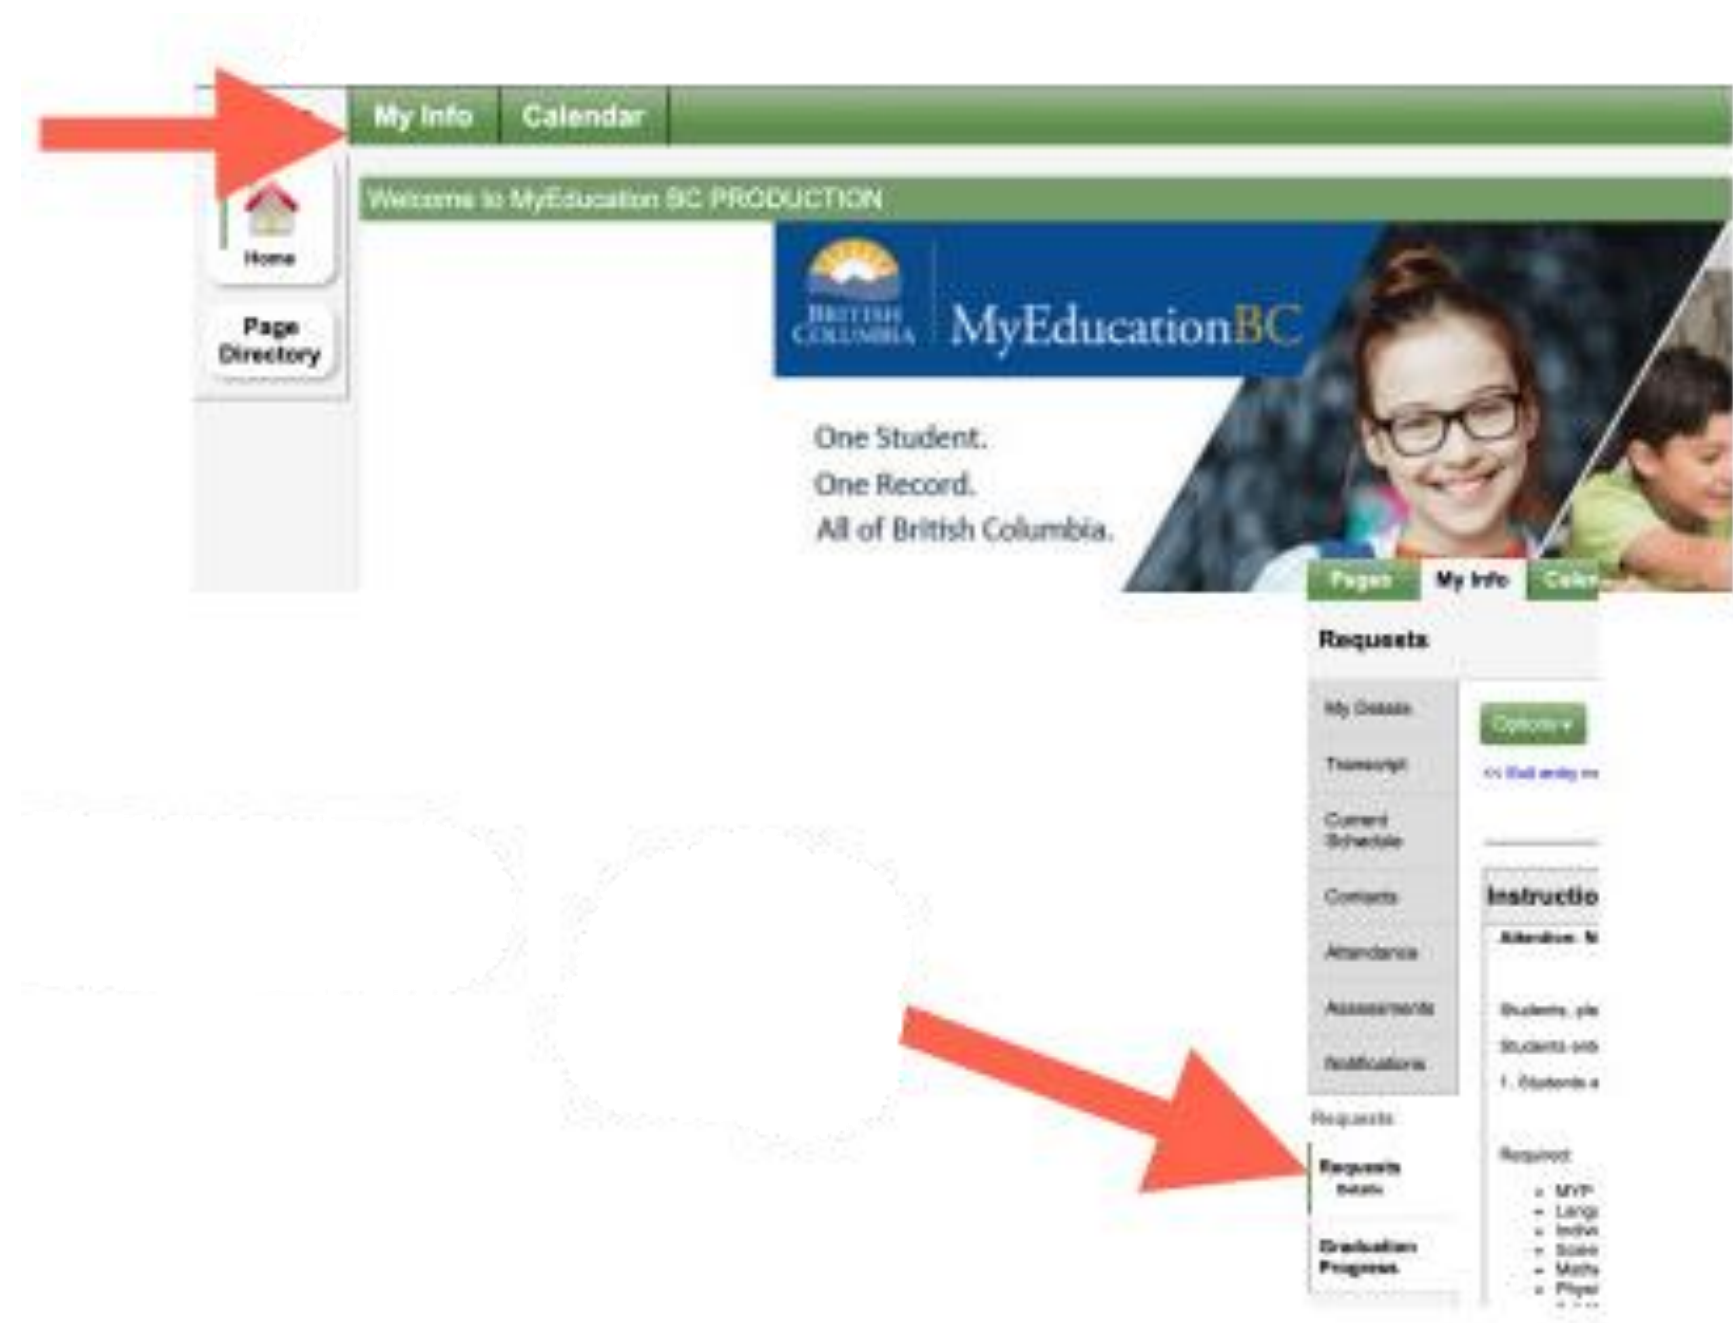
My Info Calendar

Home

Page Directory

Welcome to MyEducation BC PRODUCTION

BRITISH COLUMBIA MyEducationBC

One Student.
One Record.
All of British Columbia.

Pages My Info Calen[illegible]

Requests

My Details
Transcript
Current Schedule
Contacts
Attendance
Assessments
Notifications
Requests
Requests Details
Graduation Progress

Options ▾

<< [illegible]

Instructio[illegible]

Attention: N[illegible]

Students, pl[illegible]

Students sel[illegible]

1. Students a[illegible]

Required:

- MYP
- Lang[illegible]
- Indiv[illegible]
- Scien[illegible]
- Maths
- Physi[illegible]